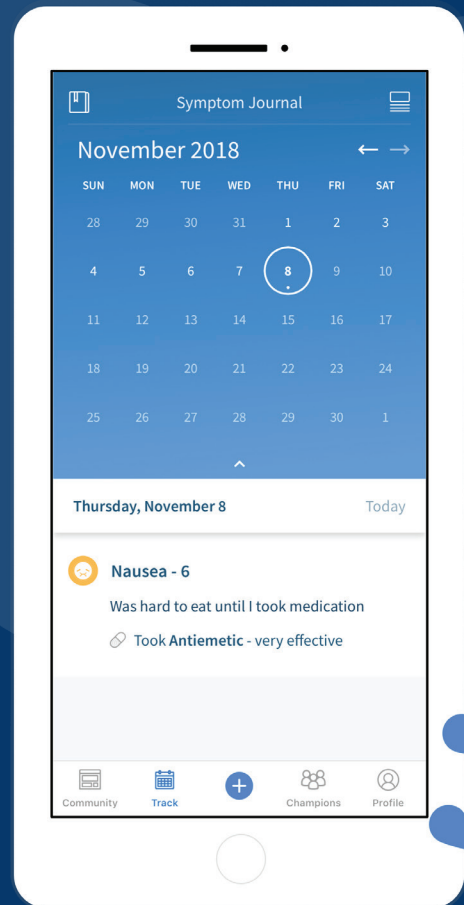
Symptom Journal

November 2018

| SUN | MON | TUE | WED | THU | FRI | SAT |
|---|---|---|---|---|---|---|
| 28 | 29 | 30 | 31 | 1 | 2 | 3 |
| 4 | 5 | 6 | 7 | 8 | 9 | 10 |
| 11 | 12 | 13 | 14 | 15 | 16 | 17 |
| 18 | 19 | 20 | 21 | 22 | 23 | 24 |
| 25 | 26 | 27 | 28 | 29 | 30 | 1 |

Thursday, November 8

Today

Nausea - 6

Was hard to eat until I took medication

Took **Antiemetic** - very effective

Community Track Champions Profile